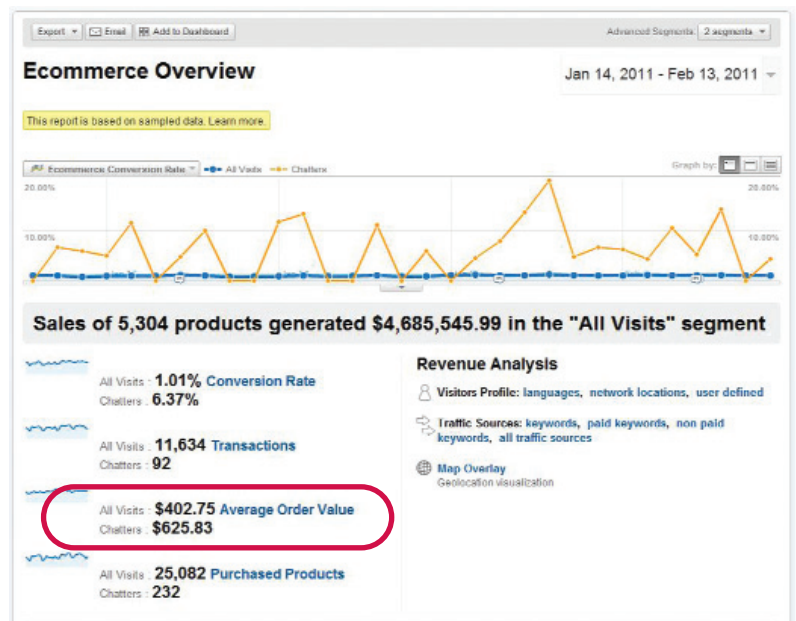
Export ▾ Email Add to Dashboard

Advanced Segments: 2 segments ▾

Ecommerce Overview

Jan 14, 2011 - Feb 13, 2011

This report is based on sampled data. Learn more.

Ecommerce Conversion Rate ▾ All Visits Chatters

Graph by:

20.00%

10.00%

20.00%

10.00%

Sales of 5,304 products generated $4,685,545.99 in the "All Visits" segment

All Visits : 1.01% Conversion Rate
Chatters : 6.37%

All Visits : 11,634 Transactions
Chatters : 92

All Visits : $402.75 Average Order Value
Chatters : $625.83

All Visits : 25,082 Purchased Products
Chatters : 232

Revenue Analysis

Visitors Profile: languages, network locations, user defined

Traffic Sources: keywords, paid keywords, non paid keywords, all traffic sources

Map Overlay
Geolocation visualization